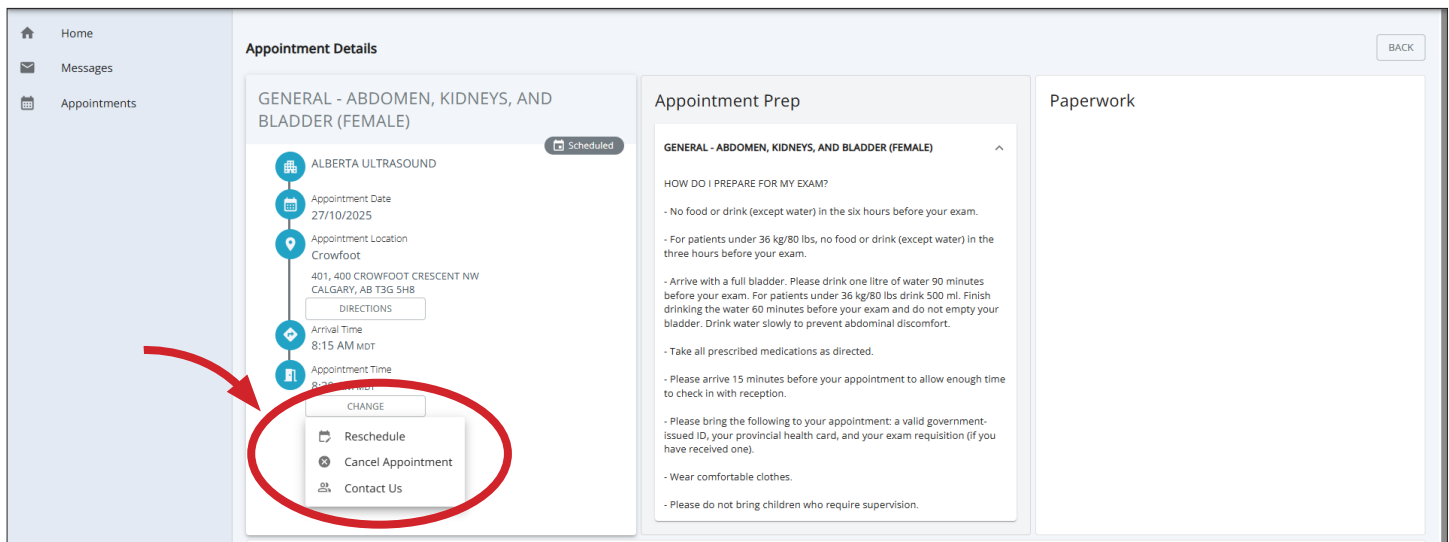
Home

Messages

Appointments

Appointment Details

BACK

GENERAL - ABDOMEN, KIDNEYS, AND BLADDER (FEMALE)

Scheduled

ALBERTA ULTRASOUND

Appointment Date
27/10/2025

Appointment Location
Crowfoot

401, 400 CROWFOOT CRESCENT NW
CALGARY, AB T3G 5H8

DIRECTIONS

Arrival Time
8:15 AM MDT

Appointment Time
8:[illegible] MDT

CHANGE

Reschedule

Cancel Appointment

Contact Us

Appointment Prep

GENERAL - ABDOMEN, KIDNEYS, AND BLADDER (FEMALE)

HOW DO I PREPARE FOR MY EXAM?

- No food or drink (except water) in the six hours before your exam.

- For patients under 36 kg/80 lbs, no food or drink (except water) in the three hours before your exam.

- Arrive with a full bladder. Please drink one litre of water 90 minutes before your exam. For patients under 36 kg/80 lbs drink 500 ml. Finish drinking the water 60 minutes before your exam and do not empty your bladder. Drink water slowly to prevent abdominal discomfort.

- Take all prescribed medications as directed.

- Please arrive 15 minutes before your appointment to allow enough time to check in with reception.

- Please bring the following to your appointment: a valid government-issued ID, your provincial health card, and your exam requisition (if you have received one).

- Wear comfortable clothes.

- Please do not bring children who require supervision.

Paperwork